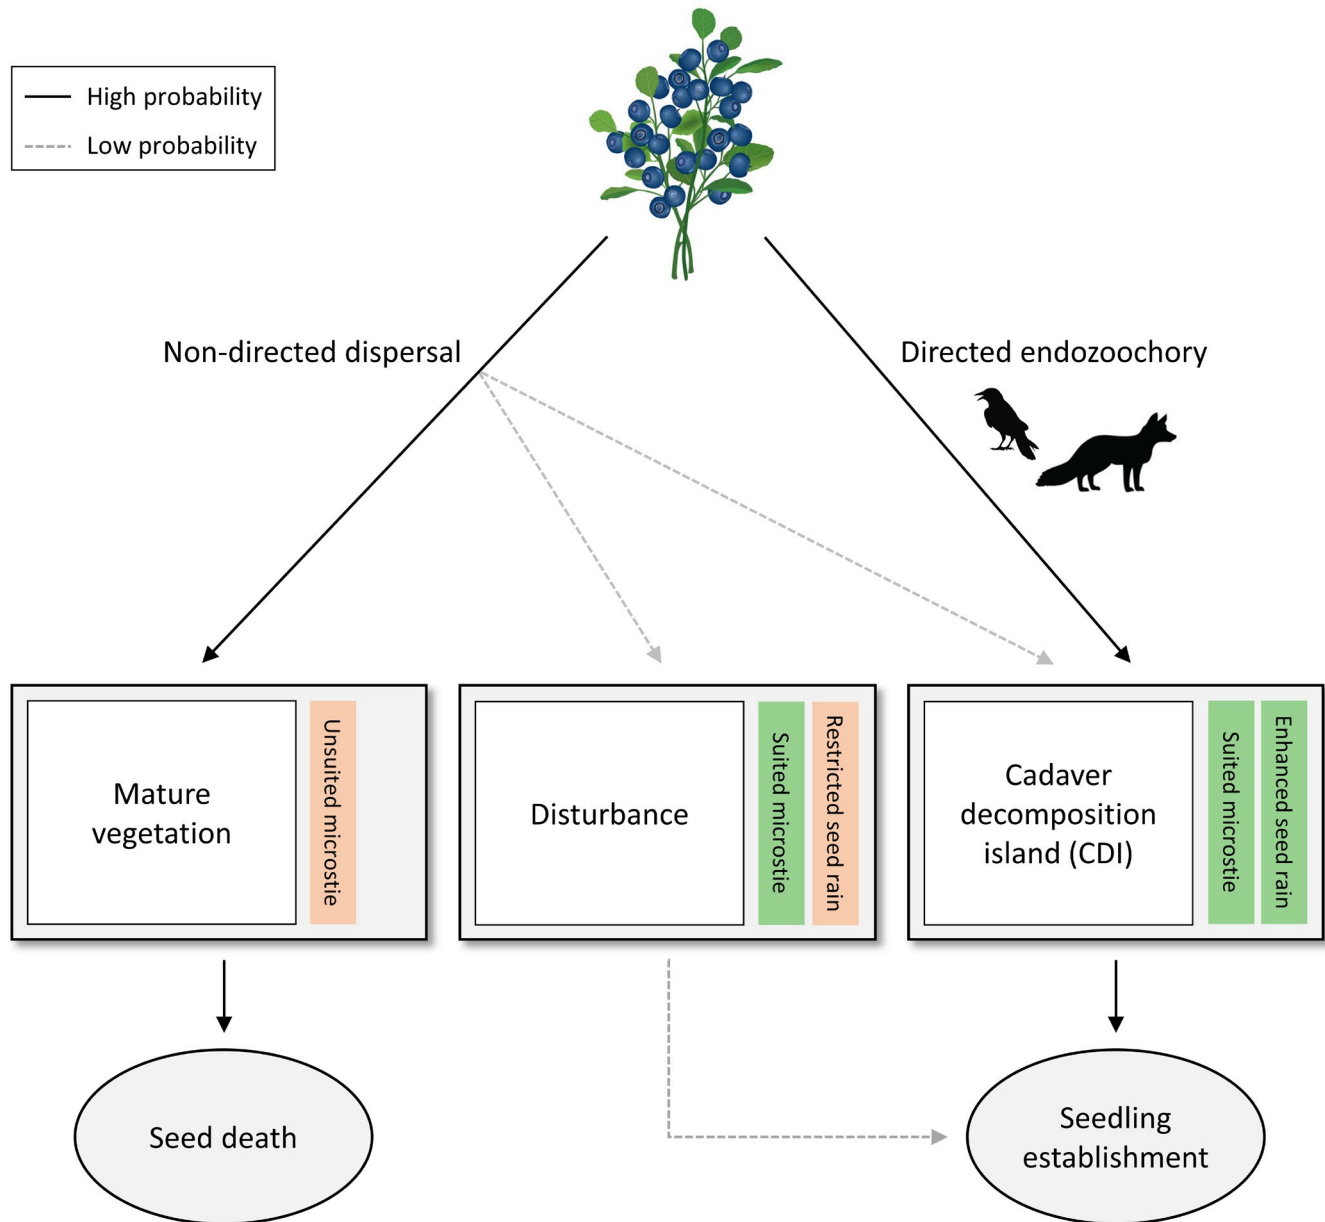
High probability
Low probability

Non-directed dispersal

Directed endozoochory

Mature vegetation

Unsuited microstie

Disturbance

Suited microstie

Restricted seed rain

Cadaver decomposition island (CDI)

Suited microstie

Enhanced seed rain

Seed death

Seedling establishment